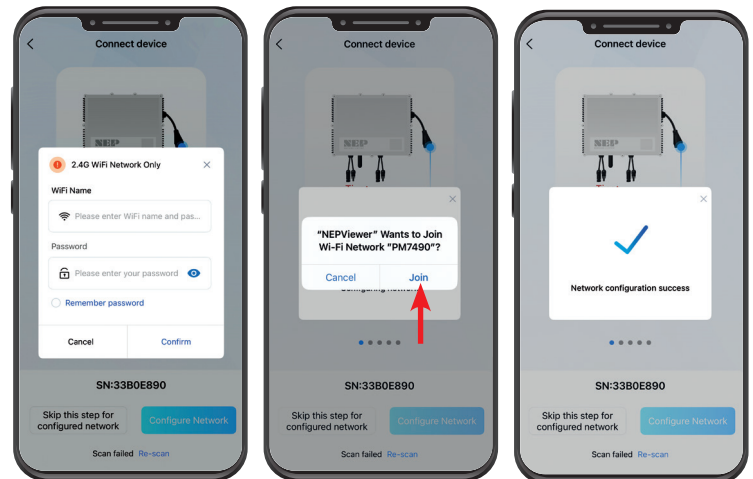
Connect device

2.4G WiFi Network Only

WiFi Name

Please enter WiFi name and pas...

Password

Please enter your password

Remember password

Cancel

Confirm

SN:33B0E890

Skip this step for configured network

Configure Network

Scan failed Re-scan

Connect device

NEP

"NEPViewer" Wants to Join Wi-Fi Network "PM7490"?

Cancel

Join

SN:33B0E890

Skip this step for configured network

Configure Network

Scan failed Re-scan

Connect device

Network configuration success

SN:33B0E890

Skip this step for configured network

Configure Network

Scan failed Re-scan